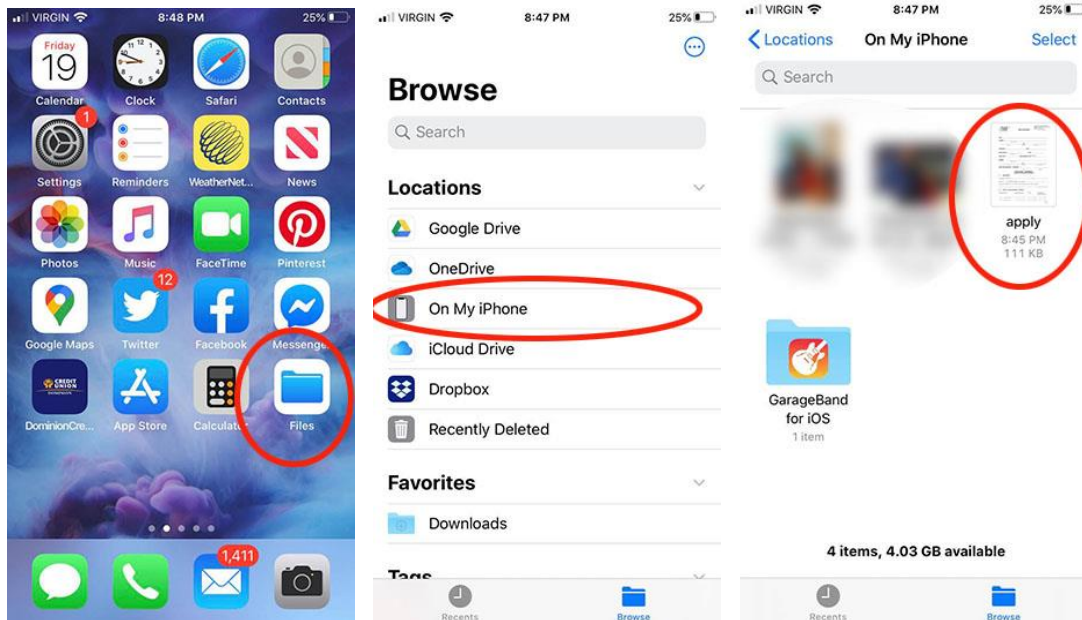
VIRGIN 8:48 PM 25%

Friday 19
Calendar
Clock
Safari
Contacts
1
Settings
Reminders
WeatherNet...
News
Photos
Music
12
FaceTime
Pinterest
Google Maps
Twitter
Facebook
Messenger
CREDIT UNION
DominionCre...
App Store
Calculator
Files
1,411

VIRGIN 8:47 PM 25%

Browse

Search

Locations

Google Drive
OneDrive
On My iPhone
iCloud Drive
Dropbox
Recently Deleted

Favorites

Downloads

Tags

Recents
Browse

VIRGIN 8:47 PM 25%

Locations
On My iPhone
Select

Search

apply
8:45 PM
111 KB

GarageBand for iOS
1 item

4 items, 4.03 GB available

Recents
Browse